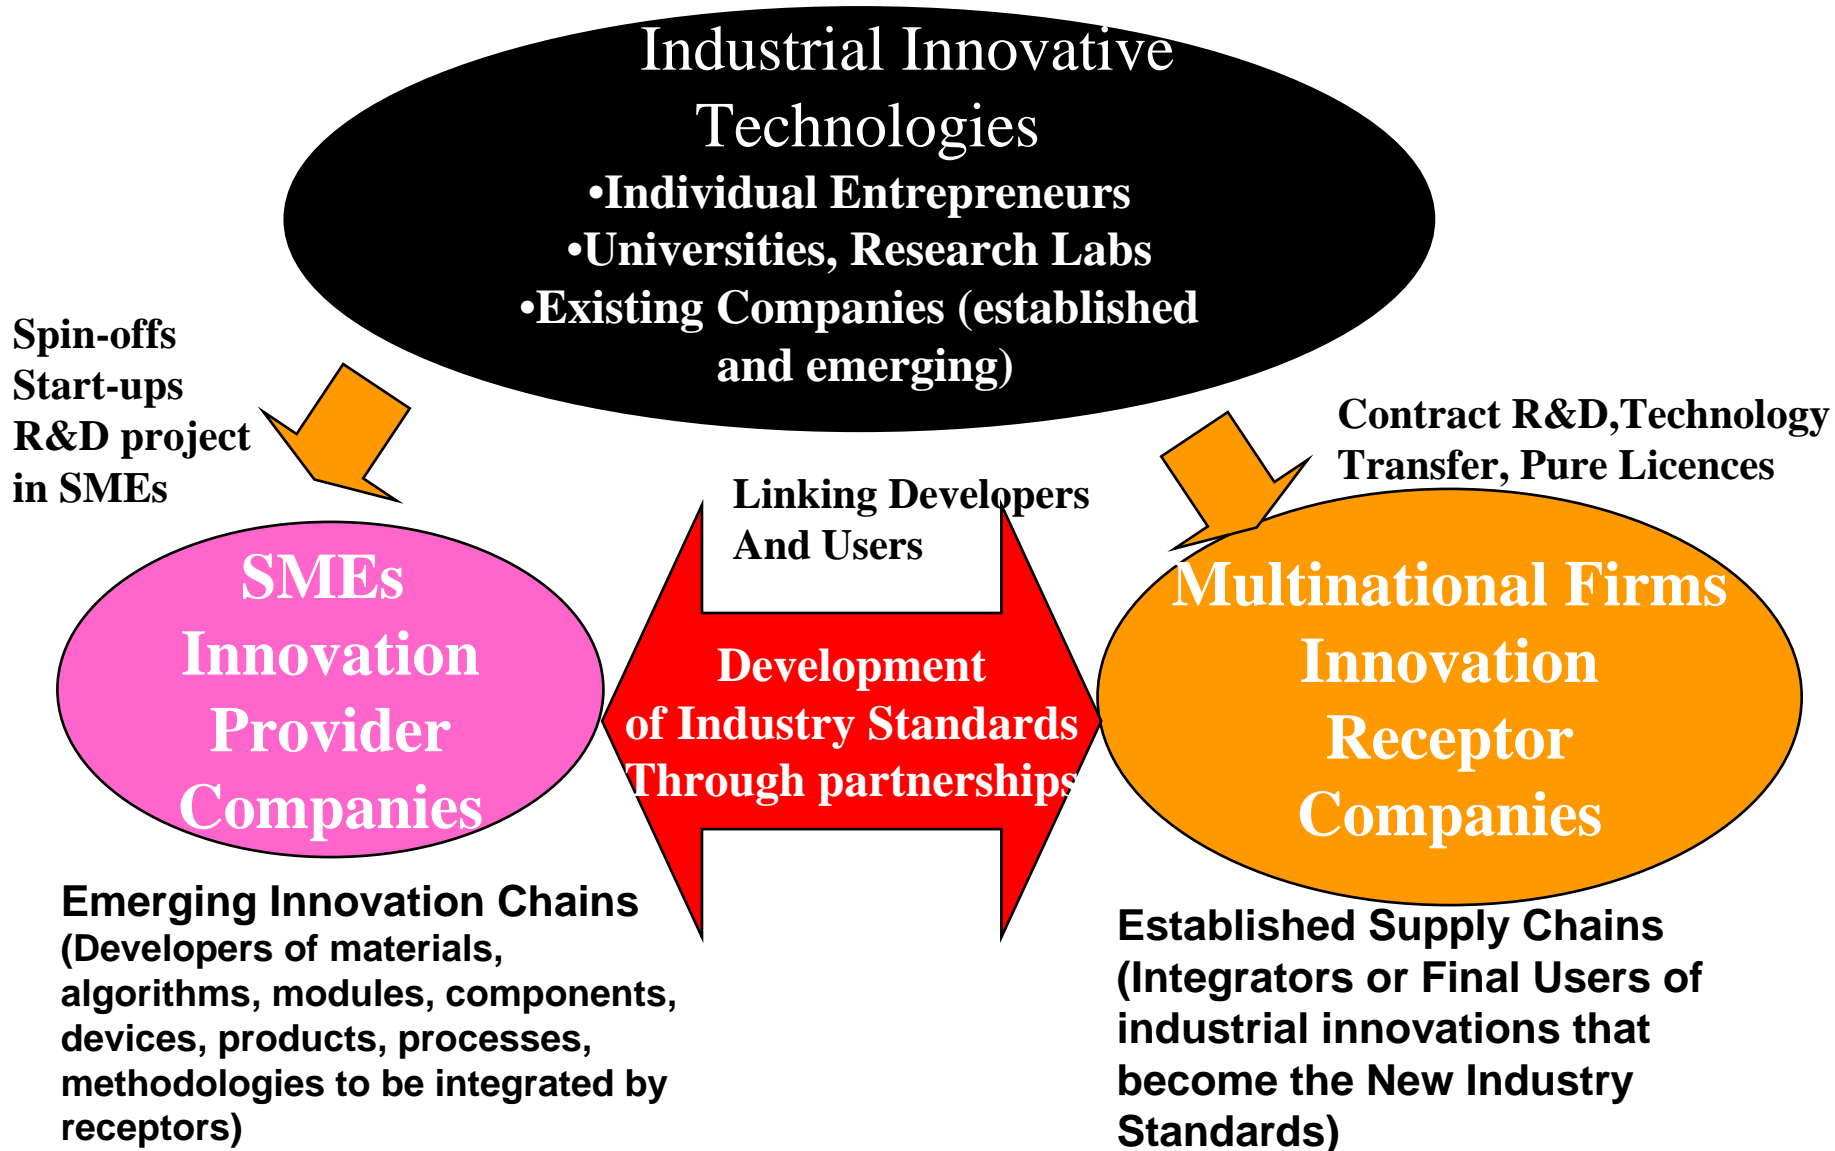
Industrial Innovative Technologies
•Individual Entrepreneurs
•Universities, Research Labs
•Existing Companies (established and emerging)

Spin-offs
Start-ups
R&D project in SMEs

Contract R&D,Technology Transfer, Pure Licences

Linking Developers And Users

SMEs
Innovation
Provider
Companies

Development of Industry Standards Through partnerships

Multinational Firms
Innovation
Receptor
Companies

Emerging Innovation Chains
(Developers of materials, algorithms, modules, components, devices, products, processes, methodologies to be integrated by receptors)

Established Supply Chains
(Integrators or Final Users of industrial innovations that become the New Industry Standards)